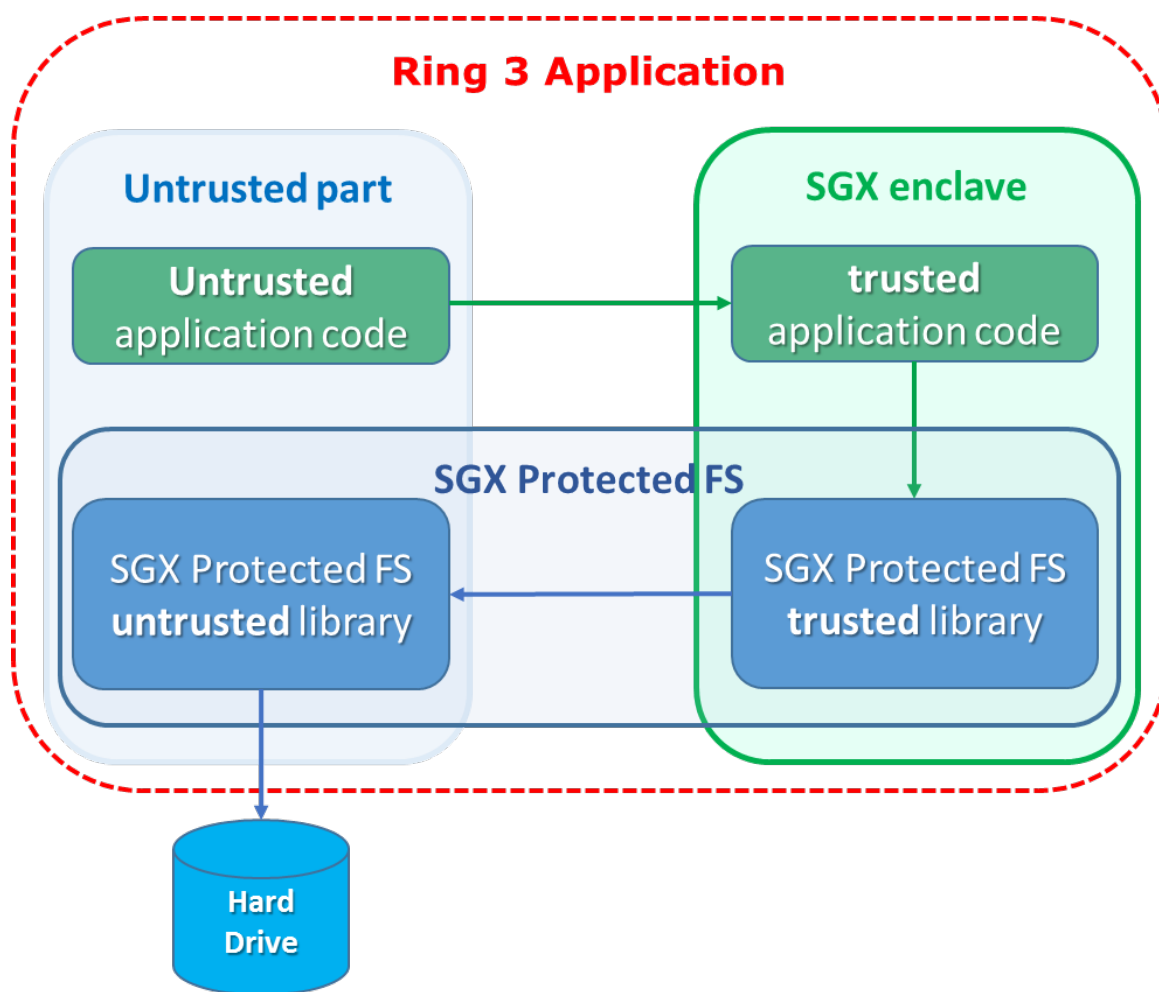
Ring 3 Application

Untrusted part

SGX enclave

Untrusted application code

trusted application code

SGX Protected FS

SGX Protected FS untrusted library

SGX Protected FS trusted library

Hard Drive